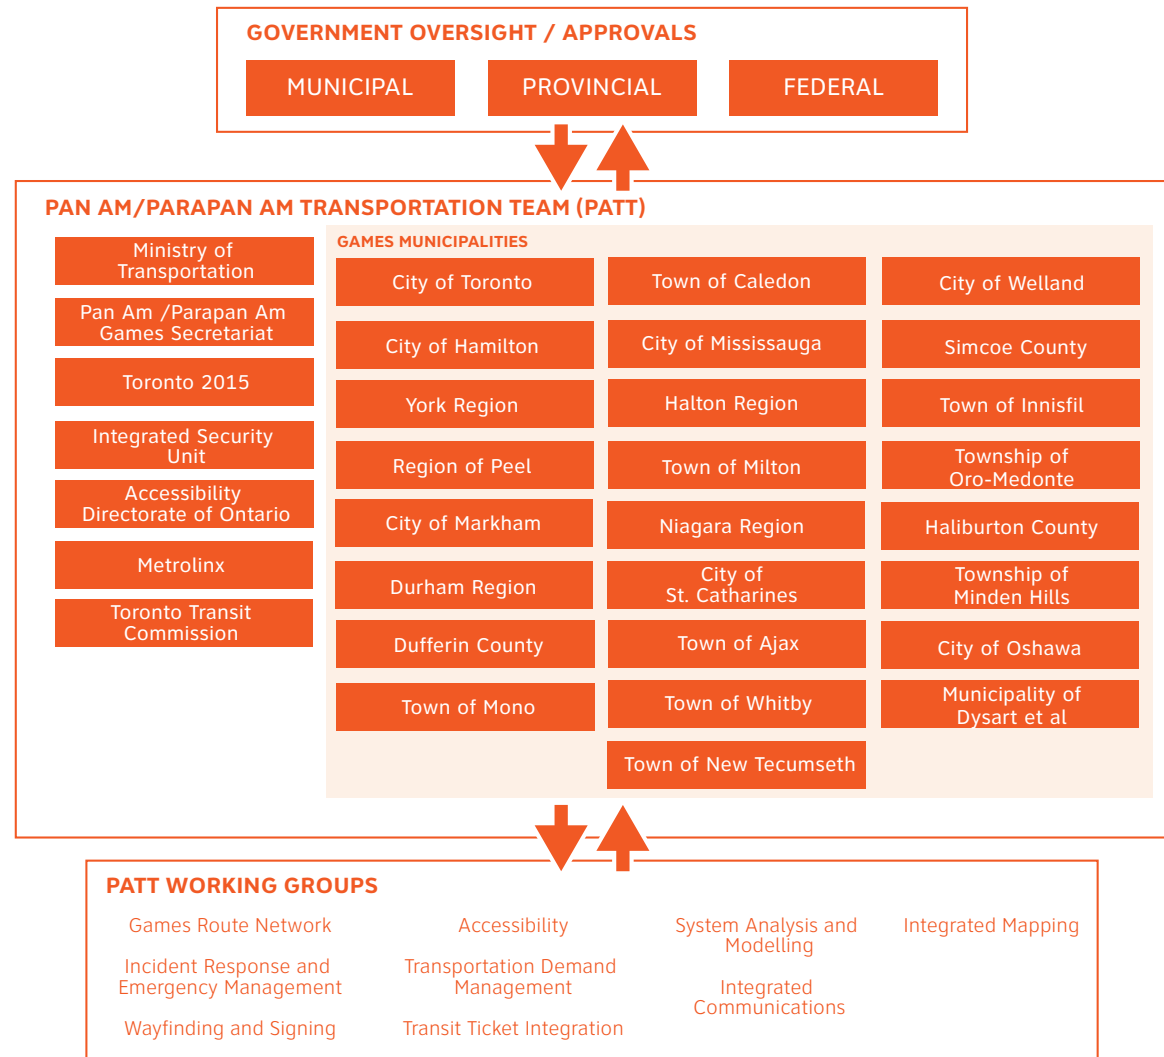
GOVERNMENT OVERSIGHT / APPROVALS

MUNICIPAL

PROVINCIAL

FEDERAL

PAN AM/PARAPAN AM TRANSPORTATION TEAM (PATT)

Ministry of Transportation

Pan Am /Parapan Am Games Secretariat

Toronto 2015

Integrated Security Unit

Accessibility Directorate of Ontario

Metrolinx

Toronto Transit Commission

GAMES MUNICIPALITIES

City of Toronto

Town of Caledon

City of Welland

City of Hamilton

City of Mississauga

Simcoe County

York Region

Halton Region

Town of Innisfil

Region of Peel

Town of Milton

Township of Oro-Medonte

City of Markham

Niagara Region

Haliburton County

Durham Region

City of St. Catharines

Township of Minden Hills

Dufferin County

Town of Ajax

City of Oshawa

Town of Mono

Town of Whitby

Municipality of Dysart et al

Town of New Tecumseth

PATT WORKING GROUPS

Games Route Network

Accessibility

System Analysis and Modelling

Integrated Mapping

Incident Response and Emergency Management

Transportation Demand Management

Integrated Communications

Wayfinding and Signing

Transit Ticket Integration